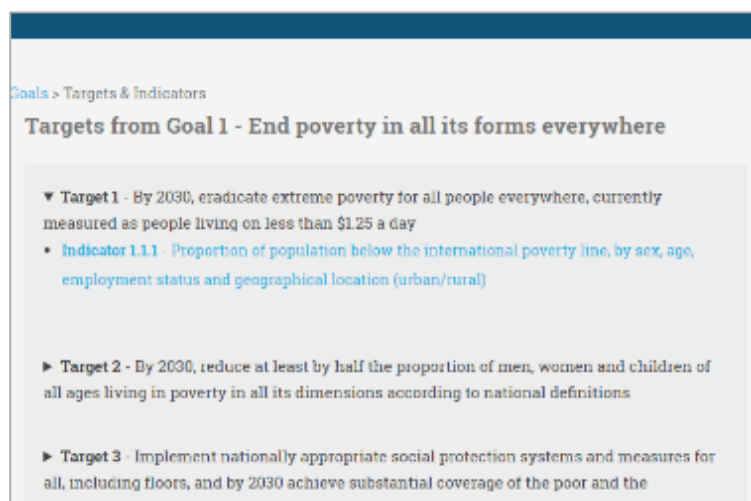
oals > Targets & Indicators

Targets from Goal 1 - End poverty in all its forms everywhere

▼ Target 1 - By 2030, eradicate extreme poverty for all people everywhere, currently measured as people living on less than $1.25 a day

- Indicator 1.1.1 - Proportion of population below the international poverty line, by sex, age, employment status and geographical location (urban/rural)

▶ Target 2 - By 2030, reduce at least by half the proportion of men, women and children of all ages living in poverty in all its dimensions according to national definitions

▶ Target 3 - Implement nationally appropriate social protection systems and measures for all, including floors, and by 2030 achieve substantial coverage of the poor and the